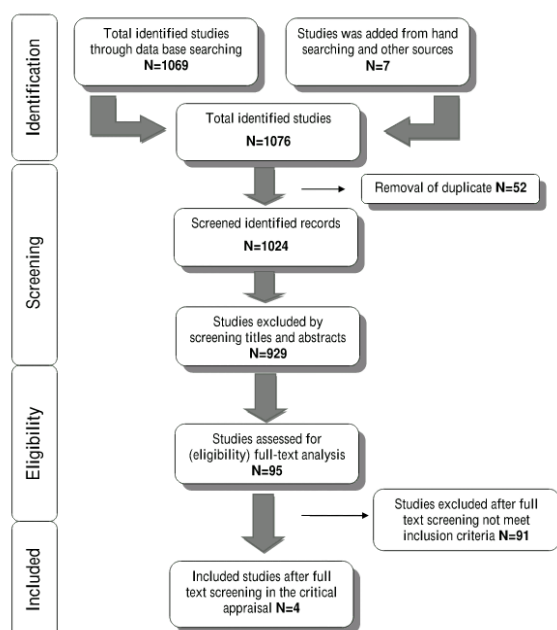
Identification

Total identified studies through data base searching
N=1069

Studies was added from hand searching and other sources
N=7

Total identified studies
N=1076

Screening

Removal of duplicate N=52

Screened identified records
N=1024

Studies excluded by screening titles and abstracts
N=929

Eligibility

Studies assessed for (eligibility) full-text analysis
N=95

Studies excluded after full text screening not meet inclusion criteria N=91

Included

Included studies after full text screening in the critical appraisal N=4